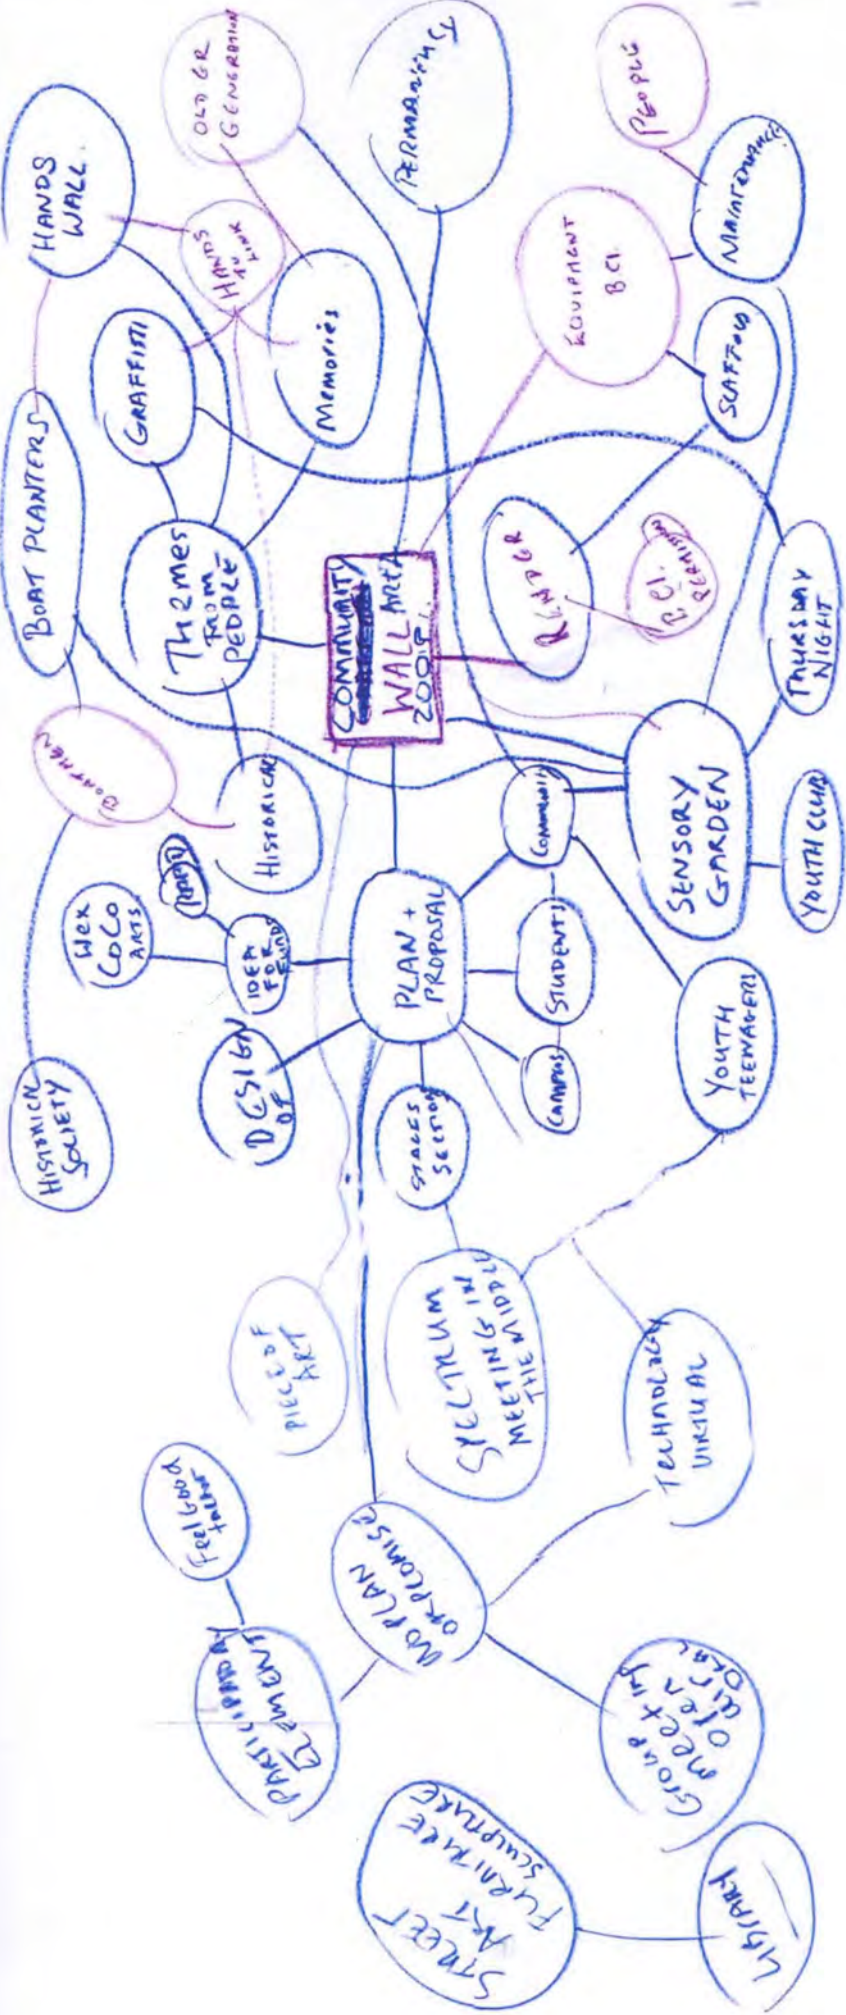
COMMUNITY
WALL ART
ZOOP

THEMES FROM PEOPLE

HANDS WALL

HANDS TO LINK

OLD GR GENERATION

GRAFFITI

Memories

BOAT PLANTERS

PERMANENCY

People

MAINTENANCE

EQUIPMENT B.C.

SCAFFOLD

RENDER

B.C. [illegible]

THURSDAY NIGHT

SENSORY GARDEN

YOUTH CLUB

Community

HISTORICAL

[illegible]

PLAN + PROPOSAL

IDEA FOR FUNDS

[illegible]

WEX COCO ARTS

DESIGN OF

STUDENTS

CAMPUS

STAGES SECTION

YOUTH TEENAGERS

HISTORICAL SOCIETY

PIECE OF ART

SPECTRUM MEETING IN THE MIDDLE

TECHNOLOGY VIRTUAL

NO PLAN OR PROMISE

Feel good factor

PARTICIPATORY ELEMENT

GROUP MEETING OPEN DAY

STREET ART FURNITURE SCULPTURE

LIBRARY